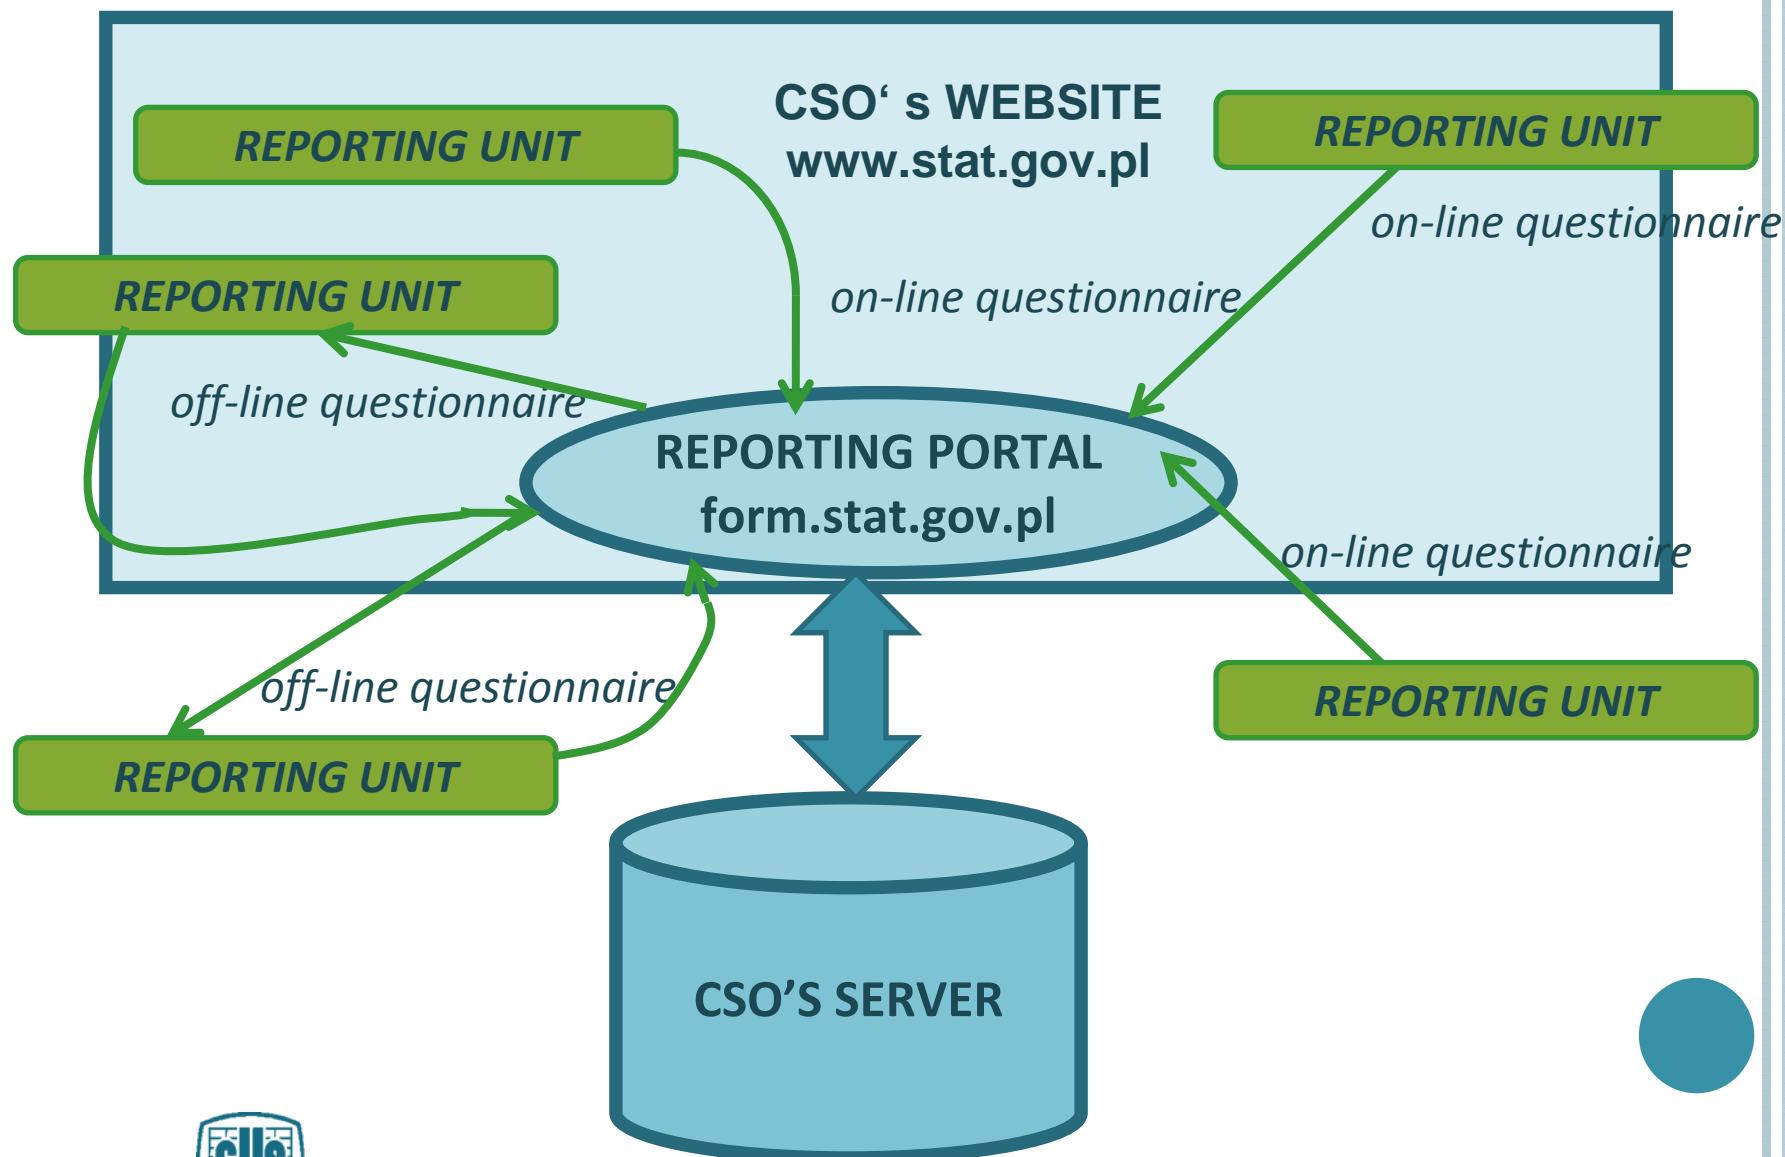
CSO‘ s WEBSITE
www.stat.gov.pl

REPORTING UNIT

REPORTING UNIT

on-line questionnaire

REPORTING UNIT

on-line questionnaire

off-line questionnaire

REPORTING PORTAL
form.stat.gov.pl

on-line questionnaire

off-line questionnaire

REPORTING UNIT

REPORTING UNIT

CSO’S SERVER